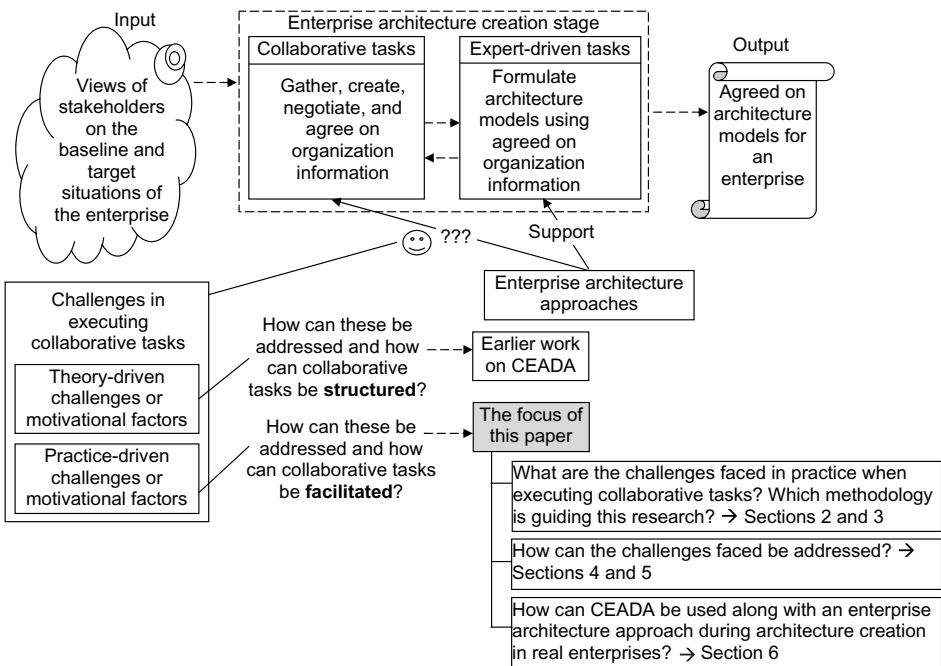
Input

Views of stakeholders on the baseline and target situations of the enterprise

Enterprise architecture creation stage

Collaborative tasks

Gather, create, negotiate, and agree on organization information

Expert-driven tasks

Formulate architecture models using agreed on organization information

Output

Agreed on architecture models for an enterprise

???

Support

Enterprise architecture approaches

Challenges in executing collaborative tasks

Theory-driven challenges or motivational factors

Practice-driven challenges or motivational factors

How can these be addressed and how can collaborative tasks be **structured**?

Earlier work on CEADA

How can these be addressed and how can collaborative tasks be **facilitated**?

The focus of this paper

What are the challenges faced in practice when executing collaborative tasks? Which methodology is guiding this research? → Sections 2 and 3

How can the challenges faced be addressed? → Sections 4 and 5

How can CEADA be used along with an enterprise architecture approach during architecture creation in real enterprises? → Section 6